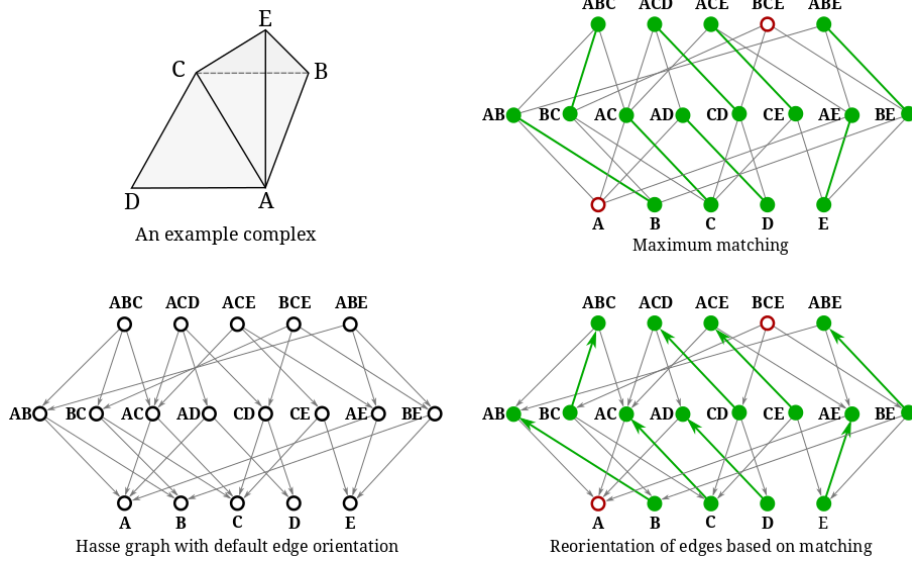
E
C
B
D
A
An example complex

ABC ACD ACE BCE ABE
AB BC AC AD CD CE AE BE
A B C D E
Maximum matching

ABC ACD ACE BCE ABE
AB BC AC AD CD CE AE BE
A B C D E
Hasse graph with default edge orientation

ABC ACD ACE BCE ABE
AB BC AC AD CD CE AE BE
A B C D E
Reorientation of edges based on matching